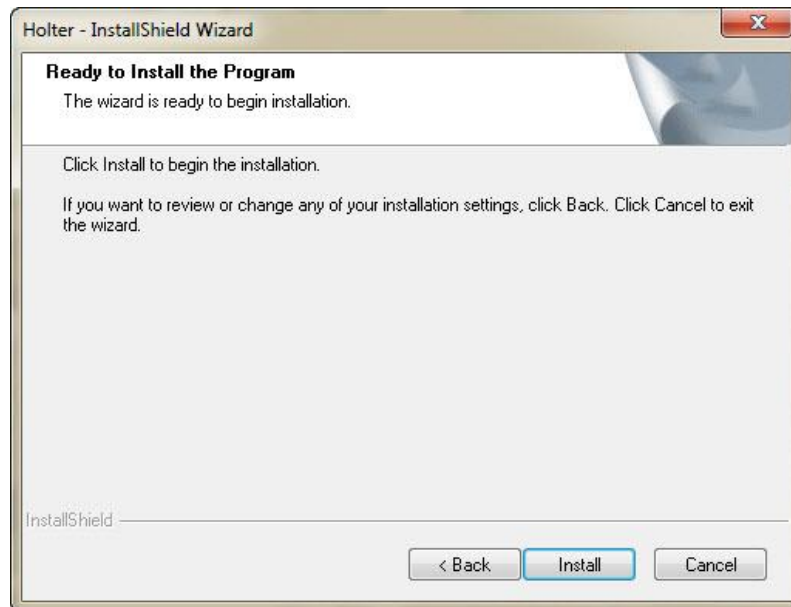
Holter - InstallShield Wizard

Ready to Install the Program

The wizard is ready to begin installation.

Click Install to begin the installation.

If you want to review or change any of your installation settings, click Back. Click Cancel to exit the wizard.

InstallShield

< Back

Install

Cancel